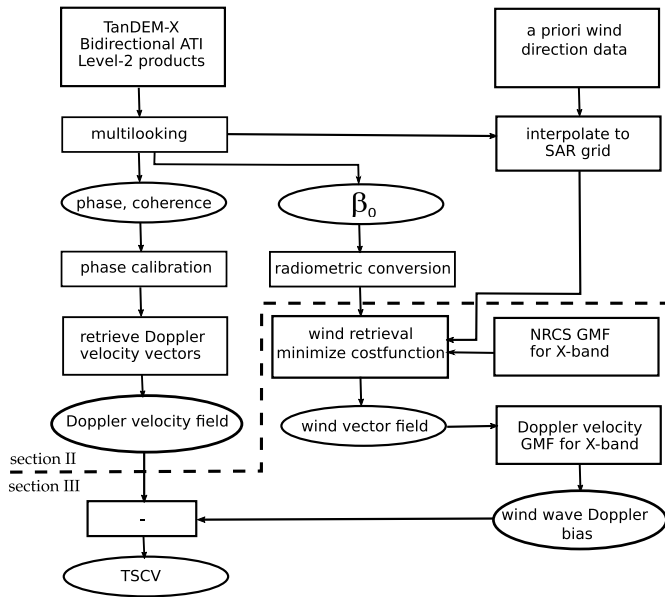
TanDEM-X Bidirectional ATI Level-2 products

a priori wind direction data

multilooking

interpolate to SAR grid

phase, coherence

$\beta_0$

phase calibration

radiometric conversion

retrieve Doppler velocity vectors

wind retrieval minimize costfunction

NRCS GMF for X-band

Doppler velocity field

wind vector field

Doppler velocity GMF for X-band

section II

section III

-

wind wave Doppler bias

TSCV